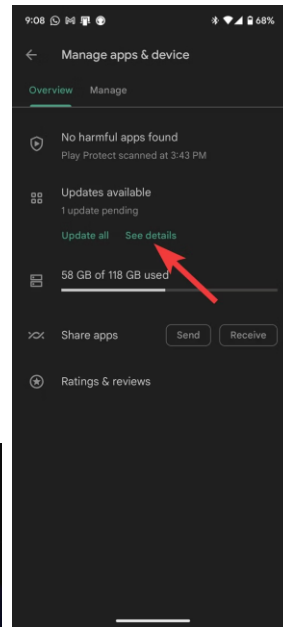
9:08 68%

Manage apps & device

Overview Manage

No harmful apps found
Play Protect scanned at 3:43 PM

Updates available
1 update pending

Update all See details

58 GB of 118 GB used

Share apps Send Receive

Ratings & reviews